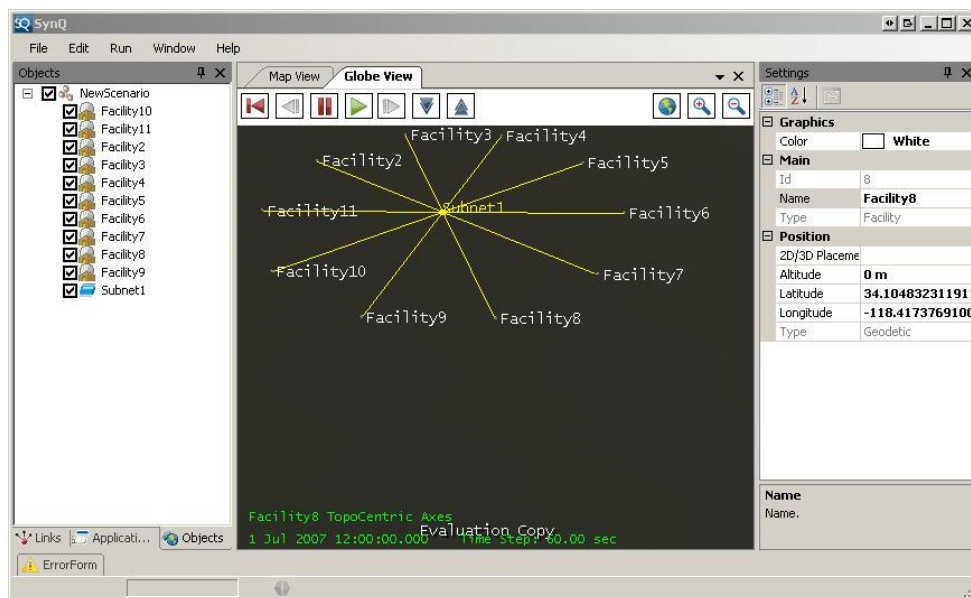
SQ SynQ

File Edit Run Window Help

Objects

NewScenario
Facility10
Facility11
Facility2
Facility3
Facility4
Facility5
Facility6
Facility7
Facility8
Facility9
Subnet1

Links Applicati... Objects

ErrorForm

Map View Globe View

Facility3 Facility4
Facility2
Facility5
Facility11
Subnet1
Facility6
Facility10
Facility7
Facility9
Facility8

Facility8 TopoCentric Axes
1 Jul 2007 12:00:00.000 Time Step: 60.00 sec
Evaluation Copy

Settings

| Graphics | |
|---|---|
| Color | White |
| Main | |
| Id | 8 |
| Name | Facility8 |
| Type | Facility |
| Position | |
| 2D/3D Placeme | |
| Altitude | 0 m |
| Latitude | 34.10483231191 |
| Longitude | -118.4173769100 |
| Type | Geodetic |

Name
Name.